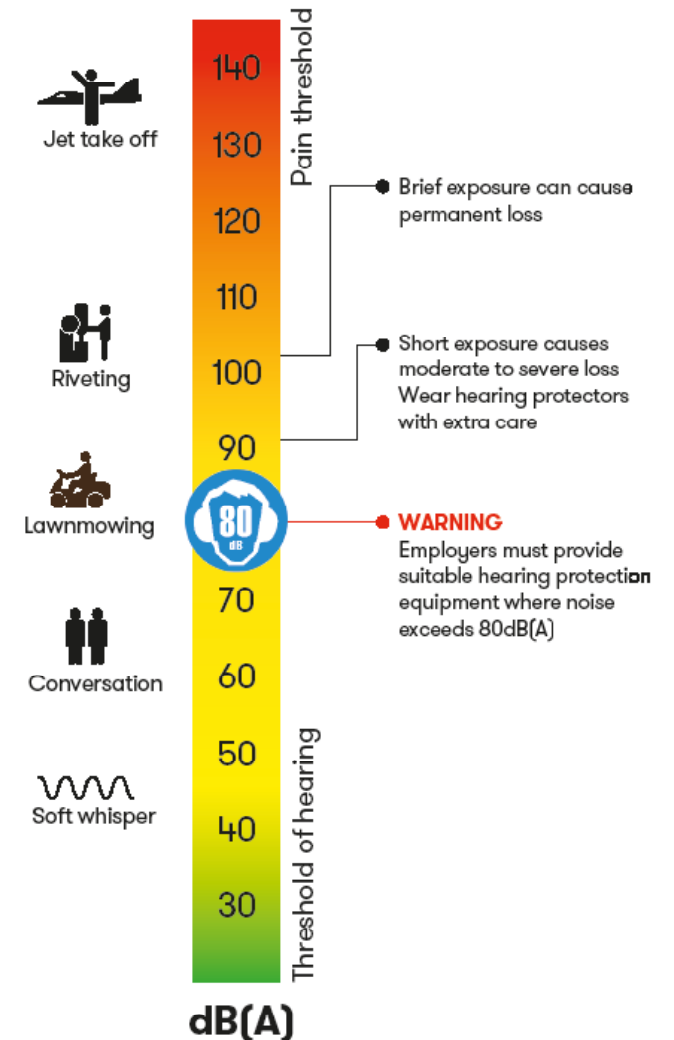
Jet take off

Riveting

Lawnmowing

Conversation

Soft whisper

140
130
120
110
100
90
80
dB
70
60
50
40
30

dB(A)

Pain threshold

Threshold of hearing

Brief exposure can cause permanent loss

Short exposure causes moderate to severe loss
Wear hearing protectors with extra care

WARNING
Employers must provide suitable hearing protection equipment where noise exceeds 80dB(A)